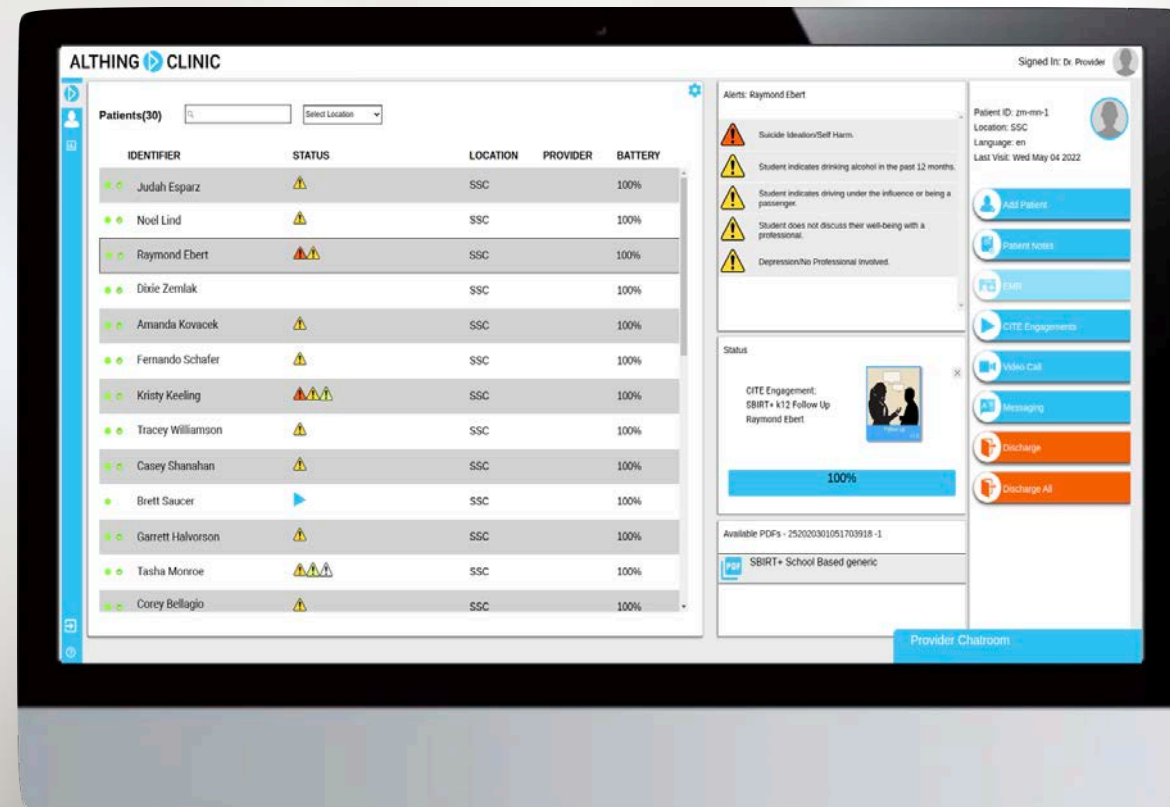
ALTHING CLINIC

Signed In: Dr. Provider

Patients(30)

Select Location

| IDENTIFIER | STATUS | LOCATION | PROVIDER | BATTERY |
|---|---|---|---|---|
| Judah Esparz | ⚠ | SSC | | 100% |
| Noel Lind | ⚠ | SSC | | 100% |
| Raymond Ebert | ⚠⚠ | SSC | | 100% |
| Dixie Zemlak | | SSC | | 100% |
| Amanda Kovacek | ⚠ | SSC | | 100% |
| Fernando Schafer | ⚠ | SSC | | 100% |
| Kristy Keeling | ⚠⚠⚠ | SSC | | 100% |
| Tracey Williamson | ⚠ | SSC | | 100% |
| Casey Shanahan | ⚠ | SSC | | 100% |
| Brett Saucer | ▶ | SSC | | 100% |
| Garrett Halvorson | ⚠ | SSC | | 100% |
| Tasha Monroe | ⚠⚠⚠ | SSC | | 100% |
| Corey Bellagio | ⚠ | SSC | | 100% |

Alerts: Raymond Ebert

Suicide Ideation/Self Harm.

Student indicates drinking alcohol in the past 12 months.

Student indicates driving under the influence or being a passenger.

Student does not discuss their well-being with a professional.

Depression/No Professional Involved.

Status

CITE Engagement:
SBIRT+ k12 Follow Up
Raymond Ebert

100%

Available PDFs - 252020301051703918 -1

SBIRT+ School Based generic

Patient ID: zm-mn-1
Location: SSC
Language: en
Last Visit: Wed May 04 2022

Add Patient

Patient Notes

EMR

CITE Engagements

Video Call

Messaging

Discharge

Discharge All

Provider Chatroom